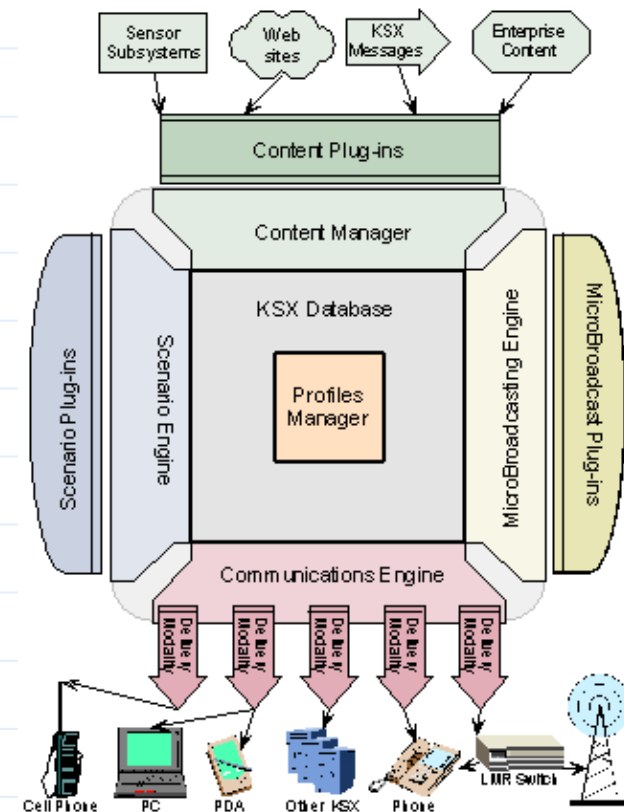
Sensor Subsystems

Web sites

KSX Messages

Enterprise Content

Content Plug-ins

Content Manager

KSX Database

Profiles Manager

Scenario Plug-ins

Scenario Engine

MicroBroadcasting Engine

MicroBroadcast Plug-ins

Communications Engine

Delivery Modality

Delivery Modality

Delivery Modality

Delivery Modality

Delivery Modality

LMR Switch

Cell Phone

PC

PDA

Other KSX

Phone